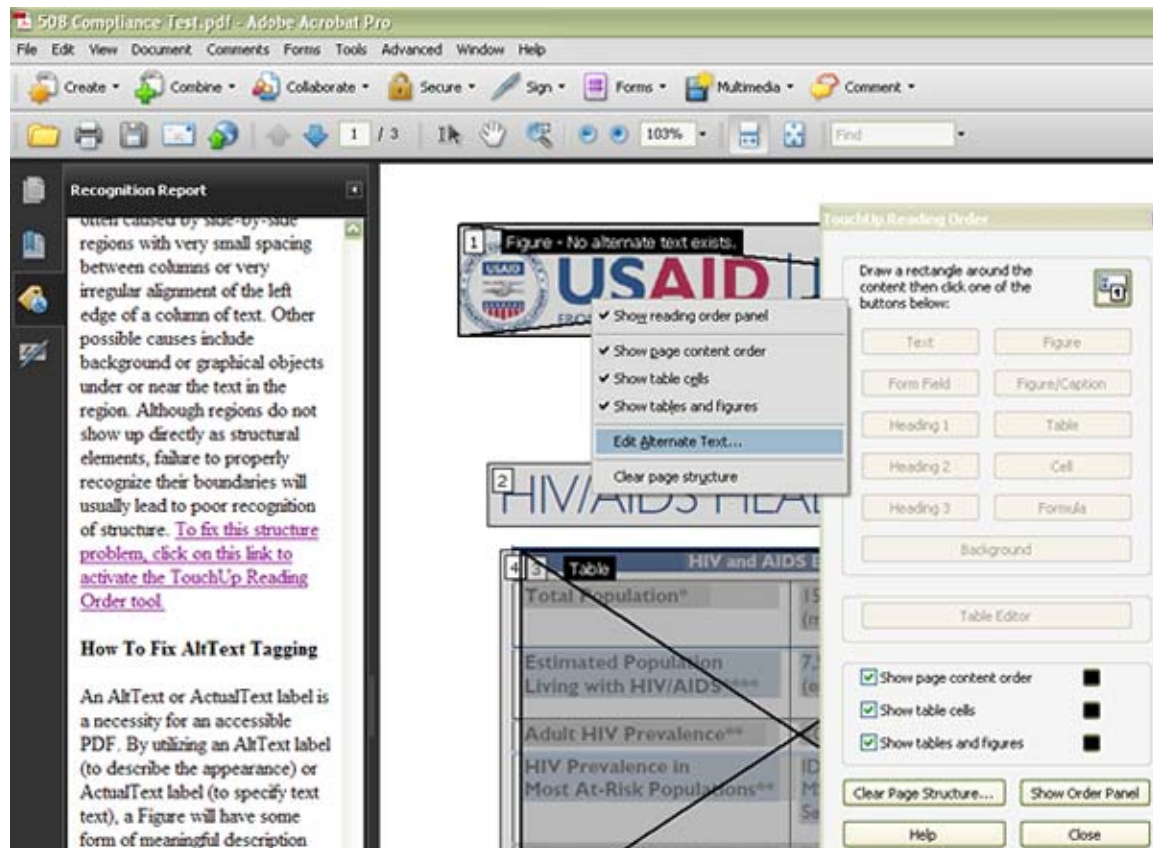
508 Compliance Test.pdf - Adobe Acrobat Pro

File Edit View Document Comments Forms Tools Advanced Window Help

Create • Combine • Collaborate • Secure • Sign • Forms • Multimedia • Comment •

1 / 3 103% • Find

Recognition Report

often caused by side-by-side regions with very small spacing between columns or very irregular alignment of the left edge of a column of text. Other possible causes include background or graphical objects under or near the text in the region. Although regions do not show up directly as structural elements, failure to properly recognize their boundaries will usually lead to poor recognition of structure. To fix this structure problem, click on this link to activate the TouchUp Reading Order tool.

How To Fix AltText Tagging

An AltText or ActualText label is a necessity for an accessible PDF. By utilizing an AltText label (to describe the appearance) or ActualText label (to specify text text), a Figure will have some form of meaningful description

1 Figure - No alternate text exists.

USAID

USAID

Show reading order panel
Show page content order
Show table cells
Show tables and figures
Edit Alternate Text...
Clear page structure

2 HIV/AIDS HEAL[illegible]

4 3 Table HIV and AIDS E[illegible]

Total Population* 1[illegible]

Estimated Population Living with HIV/AIDS*** 7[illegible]

Adult HIV Prevalence**

HIV Prevalence in Most At-Risk Populations**

TouchUp Reading Order

Draw a rectangle around the content then click one of the buttons below:

Text
Figure
Form Field
Figure/Caption
Heading 1
Table
Heading 2
Cell
Heading 3
Formula
Background

Table Editor

Show page content order
Show table cells
Show tables and figures

Clear Page Structure...
Show Order Panel
Help
Close